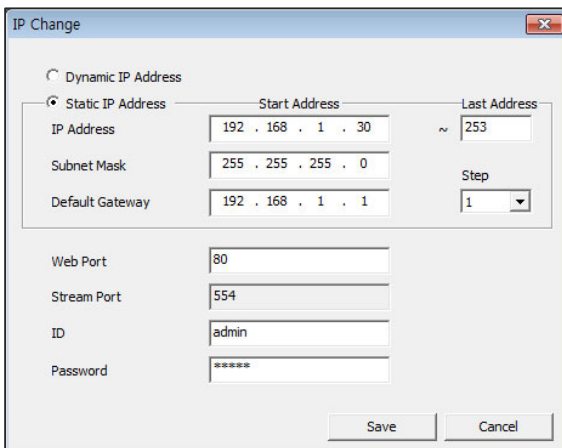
IP Change

Dynamic IP Address

Static IP Address

Start Address

Last Address

IP Address 192 . 168 . 1 . 30 ~ 253

Subnet Mask 255 . 255 . 255 . 0

Step

Default Gateway 192 . 168 . 1 . 1

1

Web Port 80

Stream Port 554

ID admin

Password *****

Save

Cancel